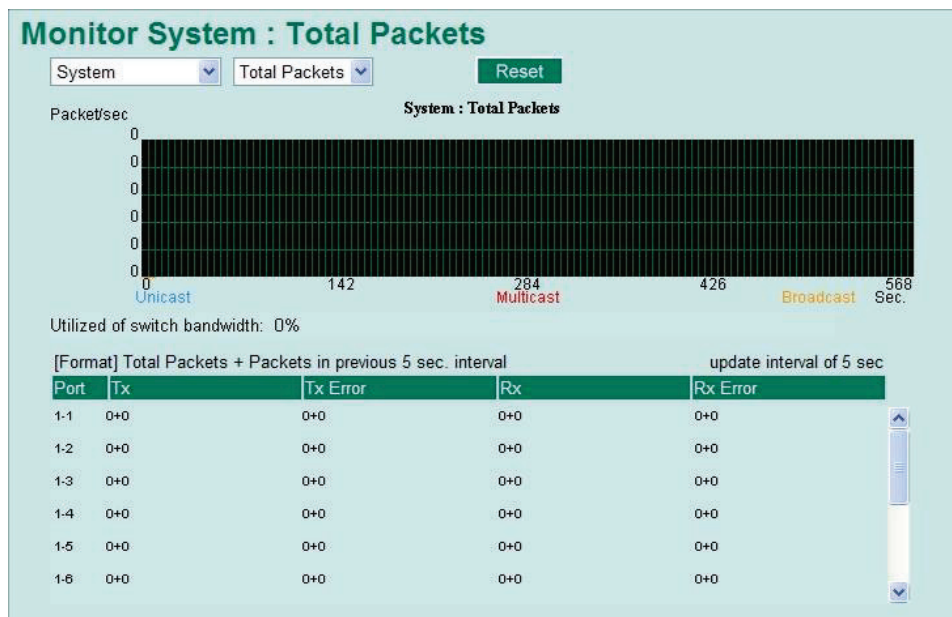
Monitor System : Total Packets

System
Total Packets
Reset

System : Total Packets

Packet/sec

0
0
0
0
0
0

0 142 284 426 568 Sec.

Unicast
Multicast
Broadcast

Utilized of switch bandwidth: 0%

[Format] Total Packets + Packets in previous 5 sec. interval

update interval of 5 sec

| Port | Tx | Tx Error | Rx | Rx Error |
|---|---|---|---|---|
| 1-1 | 0+0 | 0+0 | 0+0 | 0+0 |
| 1-2 | 0+0 | 0+0 | 0+0 | 0+0 |
| 1-3 | 0+0 | 0+0 | 0+0 | 0+0 |
| 1-4 | 0+0 | 0+0 | 0+0 | 0+0 |
| 1-5 | 0+0 | 0+0 | 0+0 | 0+0 |
| 1-6 | 0+0 | 0+0 | 0+0 | 0+0 |